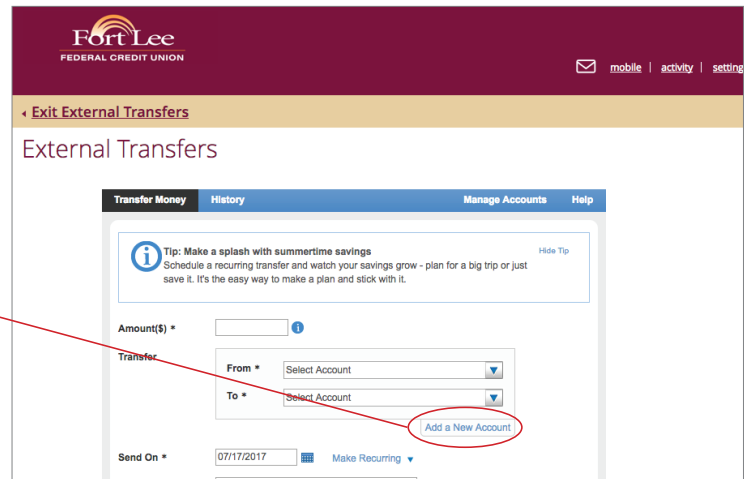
Fort Lee
FEDERAL CREDIT UNION

mobile | activity | setting

Exit External Transfers

External Transfers

Transfer Money | History | Manage Accounts | Help

Tip: Make a splash with summertime savings
Schedule a recurring transfer and watch your savings grow - plan for a big trip or just save it. It's the easy way to make a plan and stick with it.

Hide Tip

Amount($) *

Transfer

From * Select Account

To * Select Account

Add a New Account

Send On * 07/17/2017 Make Recurring